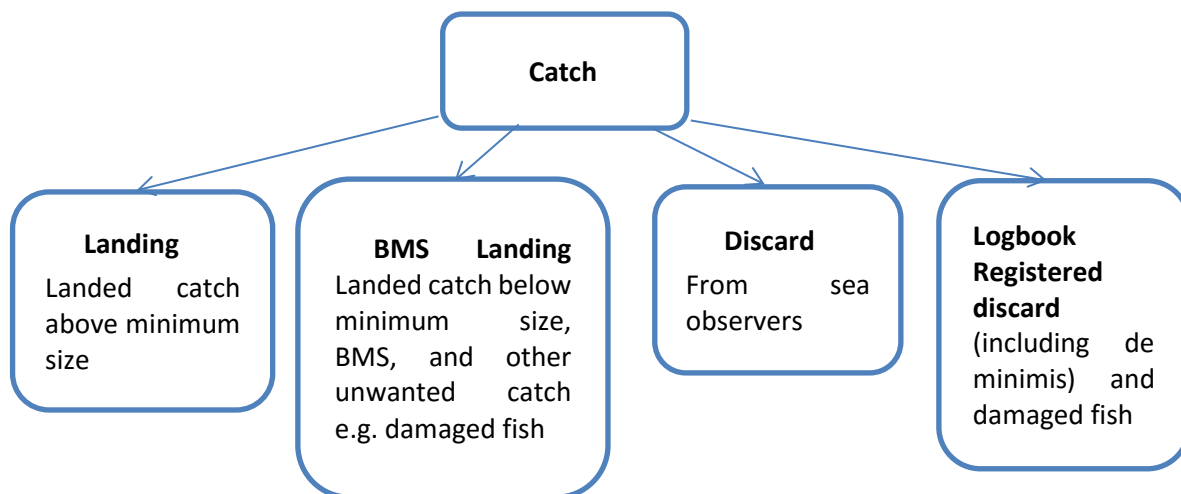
Catch

Landing
Landed catch above minimum size

BMS Landing
Landed catch below minimum size, BMS, and other unwanted catch e.g. damaged fish

Discard
From sea observers

Logbook Registered discard
(including de minimis) and damaged fish